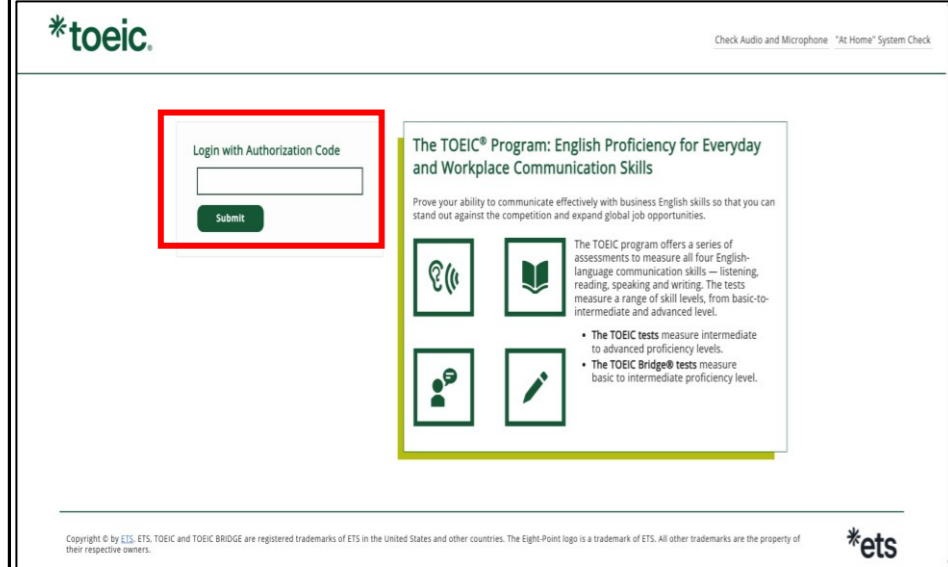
*toeic.

Check Audio and Microphone "At Home" System Check

Login with Authorization Code

Submit

The TOEIC® Program: English Proficiency for Everyday and Workplace Communication Skills

Prove your ability to communicate effectively with business English skills so that you can stand out against the competition and expand global job opportunities.

The TOEIC program offers a series of assessments to measure all four English-language communication skills — listening, reading, speaking and writing. The tests measure a range of skill levels, from basic-to-intermediate and advanced level.

- **The TOEIC tests** measure intermediate to advanced proficiency levels.
- **The TOEIC Bridge® tests** measure basic to intermediate proficiency level.

Copyright © by ETS. ETS, TOEIC and TOEIC BRIDGE are registered trademarks of ETS in the United States and other countries. The Eight-Point logo is a trademark of ETS. All other trademarks are the property of their respective owners.

*ets